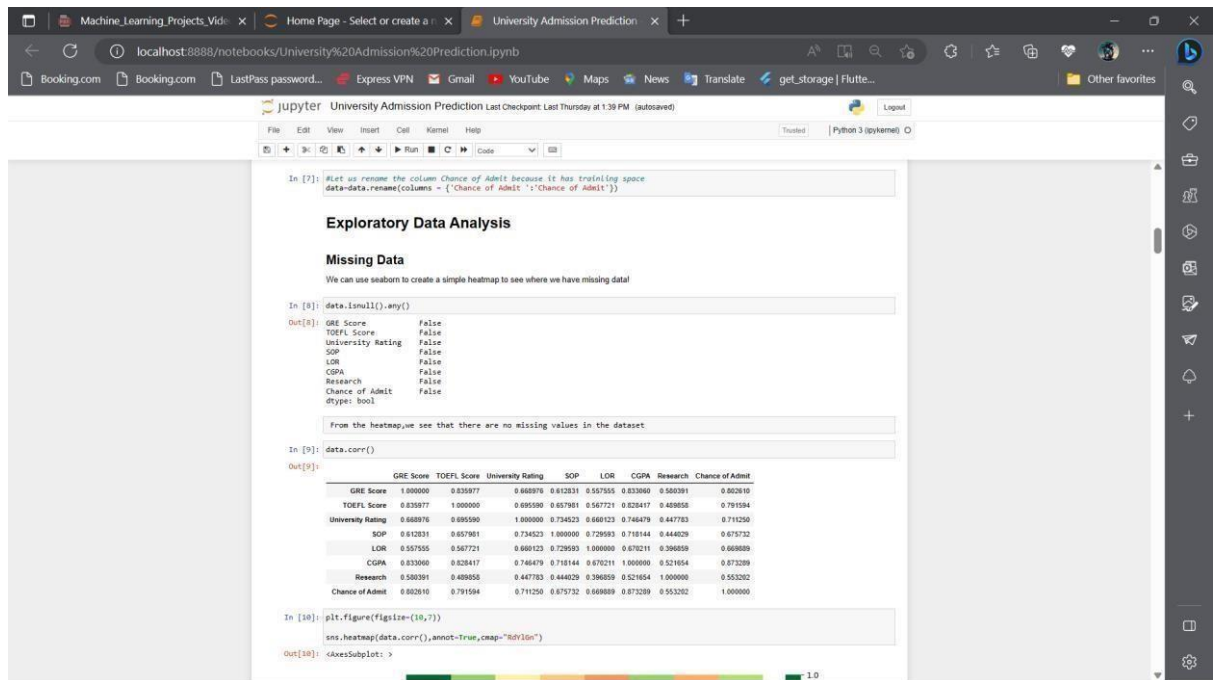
Machine_Learning_Projects_Vide × | Home Page - Select or create a n × | University Admission Prediction × | +

localhost:8888/notebooks/University%20Admission%20Prediction.ipynb

Booking.com | Booking.com | LastPass password... | Express VPN | Gmail | YouTube | Maps | News | Translate | get_storage | Flutte... | Other favorites

jupyter University Admission Prediction Last Checkpoint: Last Thursday at 1:39 PM (autosaved) Logout

File Edit View Insert Cell Kernel Help Trusted | Python 3 (ipykernel) O

Run Code

In [7]: #Let us rename the column Chance of Admit because it has trainling space
data=data.rename(columns = {'Chance of Admit ':'Chance of Admit'})

Exploratory Data Analysis

Missing Data

We can use seaborn to create a simple heatmap to see where we have missing data!

In [8]: data.isnull().any()

Out[8]: GRE Score False
TOEFL Score False
University Rating False
SOP False
LOR False
CGPA False
Research False
Chance of Admit False
dtype: bool

From the heatmap,we see that there are no missing values in the dataset

In [9]: data.corr()

Out[9]:

| | GRE Score | TOEFL Score | University Rating | SOP | LOR | CGPA | Research | Chance of Admit |
|---|---|---|---|---|---|---|---|---|
| GRE Score | 1.000000 | 0.835977 | 0.668976 | 0.612831 | 0.557555 | 0.833060 | 0.580391 | 0.802610 |
| TOEFL Score | 0.835977 | 1.000000 | 0.695590 | 0.657981 | 0.567721 | 0.828417 | 0.489858 | 0.791594 |
| University Rating | 0.668976 | 0.695590 | 1.000000 | 0.734523 | 0.660123 | 0.746479 | 0.447783 | 0.711250 |
| SOP | 0.612831 | 0.657981 | 0.734523 | 1.000000 | 0.729593 | 0.718144 | 0.444029 | 0.675732 |
| LOR | 0.557555 | 0.567721 | 0.660123 | 0.729593 | 1.000000 | 0.670211 | 0.396859 | 0.669889 |
| CGPA | 0.833060 | 0.828417 | 0.746479 | 0.718144 | 0.670211 | 1.000000 | 0.521654 | 0.873289 |
| Research | 0.580391 | 0.489858 | 0.447783 | 0.444029 | 0.396859 | 0.521654 | 1.000000 | 0.553202 |
| Chance of Admit | 0.802610 | 0.791594 | 0.711250 | 0.675732 | 0.669889 | 0.873289 | 0.553202 | 1.000000 |

In [10]: plt.figure(figsize=(10,7))

sns.heatmap(data.corr(),annot=True,cmap="RdYlGn")

Out[10]: <AxesSubplot: >

1.0